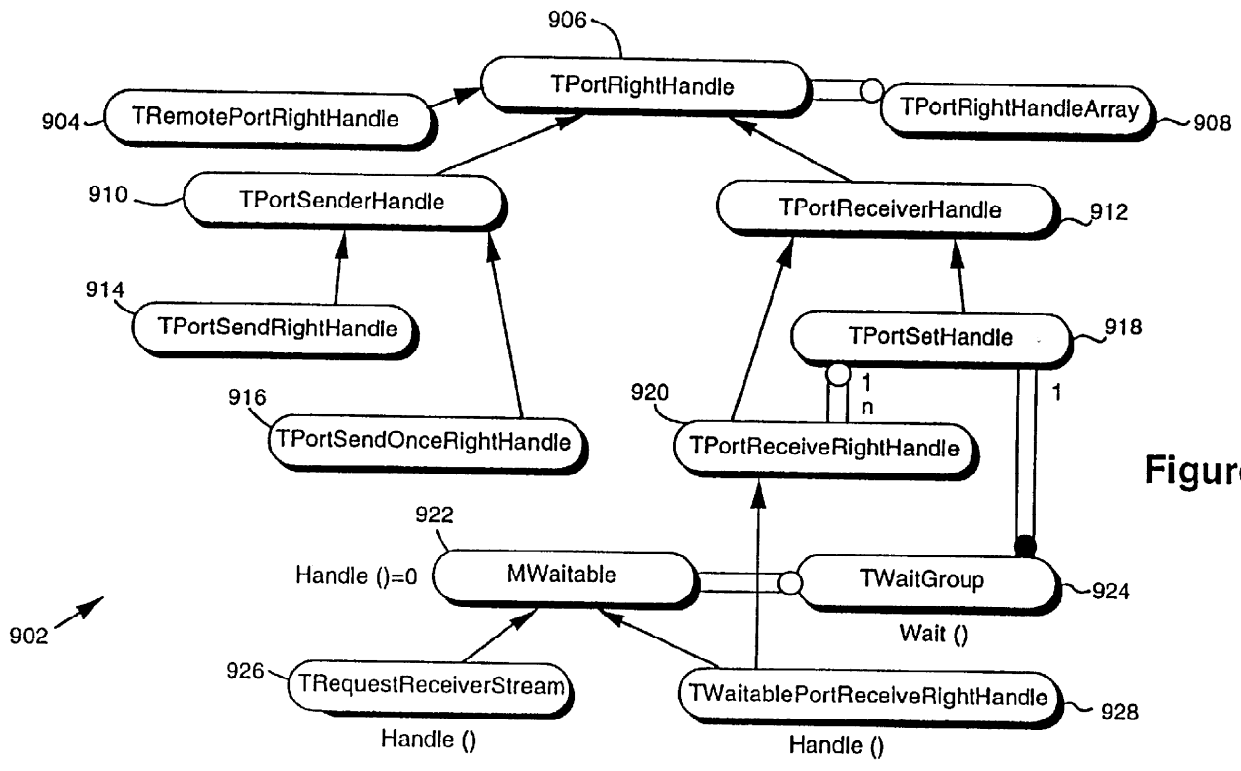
906
TPortRightHandle
904
TRemotePortRightHandle
TPortRightHandleArray
908
910
TPortSenderHandle
TPortReceiverHandle
912
914
TPortSendRightHandle
TPortSetHandle
918
1
n
1
916
TPortSendOnceRightHandle
920
TPortReceiveRightHandle
Figur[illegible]
922
Handle ()=0
MWaitable
TWaitGroup
924
Wait ()
902
926
TRequestReceiverStream
TWaitablePortReceiveRightHandle
928
Handle ()
Handle ()